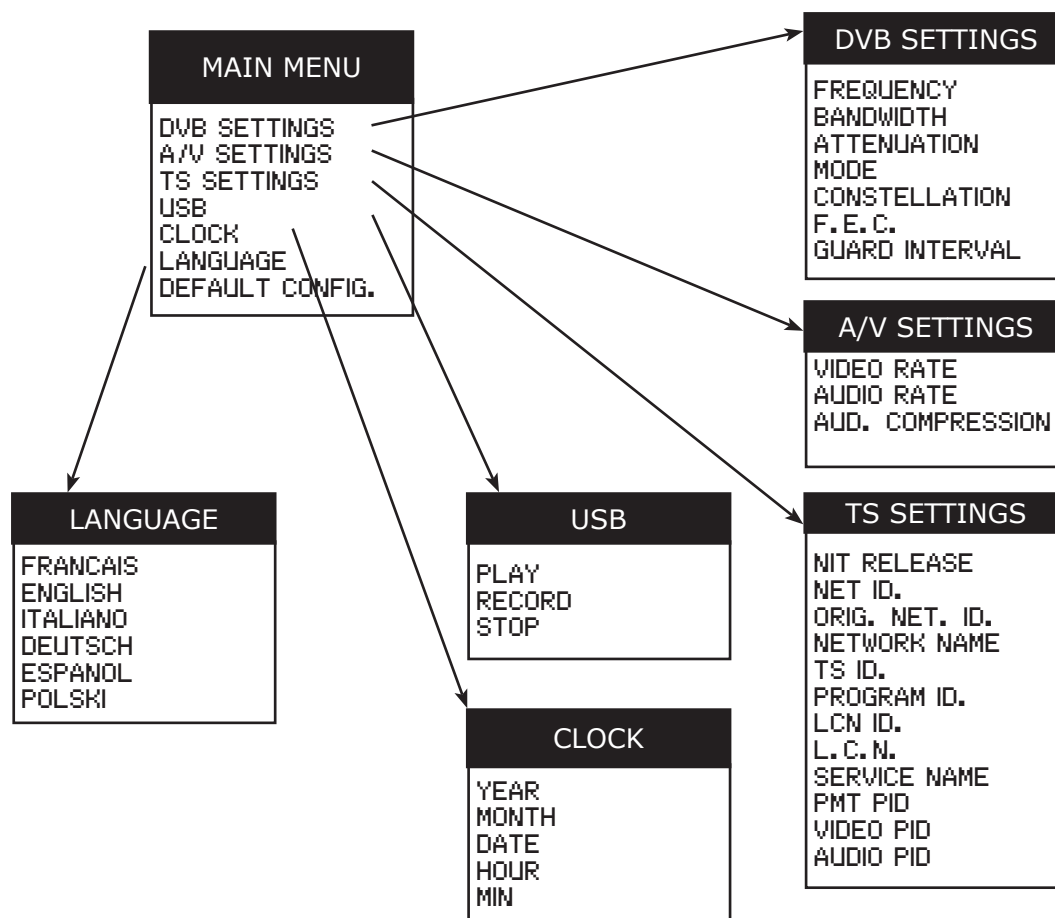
MAIN MENU

DVB SETTINGS
A/V SETTINGS
TS SETTINGS
USB
CLOCK
LANGUAGE
DEFAULT CONFIG.

DVB SETTINGS

FREQUENCY
BANDWIDTH
ATTENUATION
MODE
CONSTELLATION
F.E.C.
GUARD INTERVAL

A/V SETTINGS

VIDEO RATE
AUDIO RATE
AUD. COMPRESSION

TS SETTINGS

NIT RELEASE
NET ID.
ORIG. NET. ID.
NETWORK NAME
TS ID.
PROGRAM ID.
LCN ID.
L.C.N.
SERVICE NAME
PMT PID
VIDEO PID
AUDIO PID

LANGUAGE

FRANCAIS
ENGLISH
ITALIANO
DEUTSCH
ESPANOL
POLSKI

USB

PLAY
RECORD
STOP

CLOCK

YEAR
MONTH
DATE
HOUR
MIN